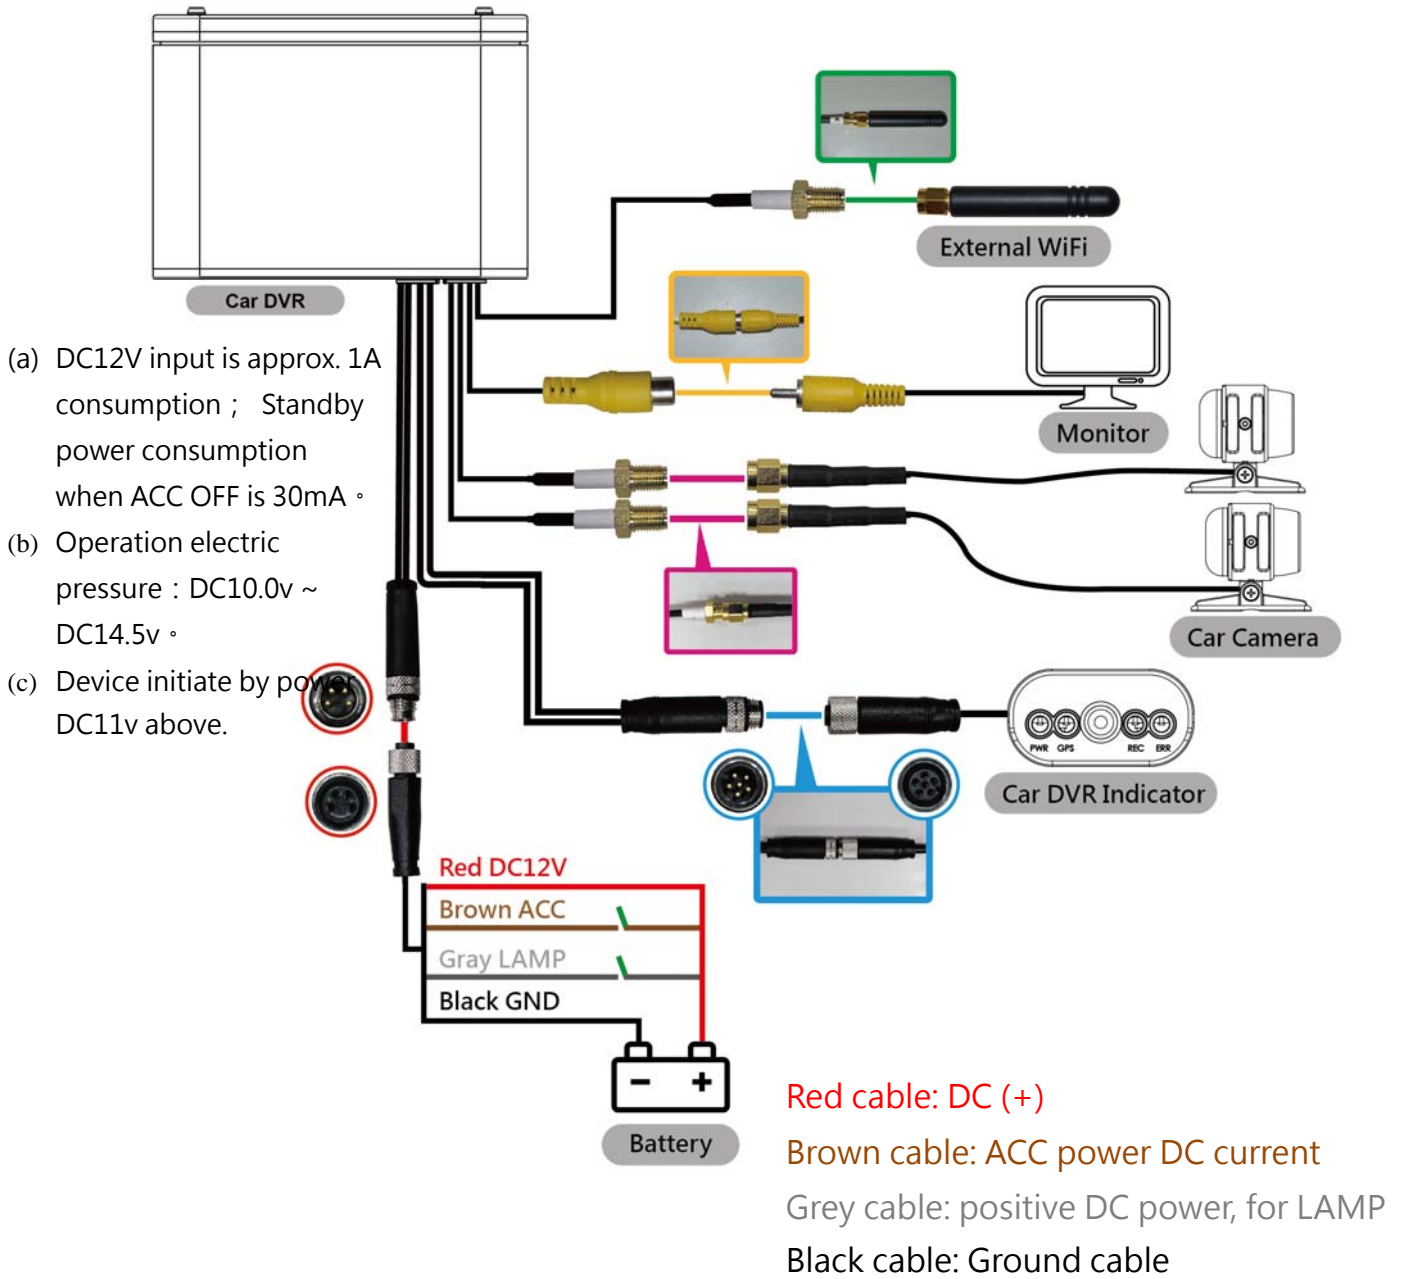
Car DVR

External WiFi

Monitor

Car Camera

Car DVR Indicator

PWR GPS REC ERR

(a) DC12V input is approx. 1A consumption； Standby power consumption when ACC OFF is 30mA。

(b) Operation electric pressure：DC10.0v ~ DC14.5v。

(c) Device initiate by power DC11v above.

Red DC12V

Brown ACC

Gray LAMP

Black GND

Battery

Red cable: DC (+)

Brown cable: ACC power DC current

Grey cable: positive DC power, for LAMP

Black cable: Ground cable